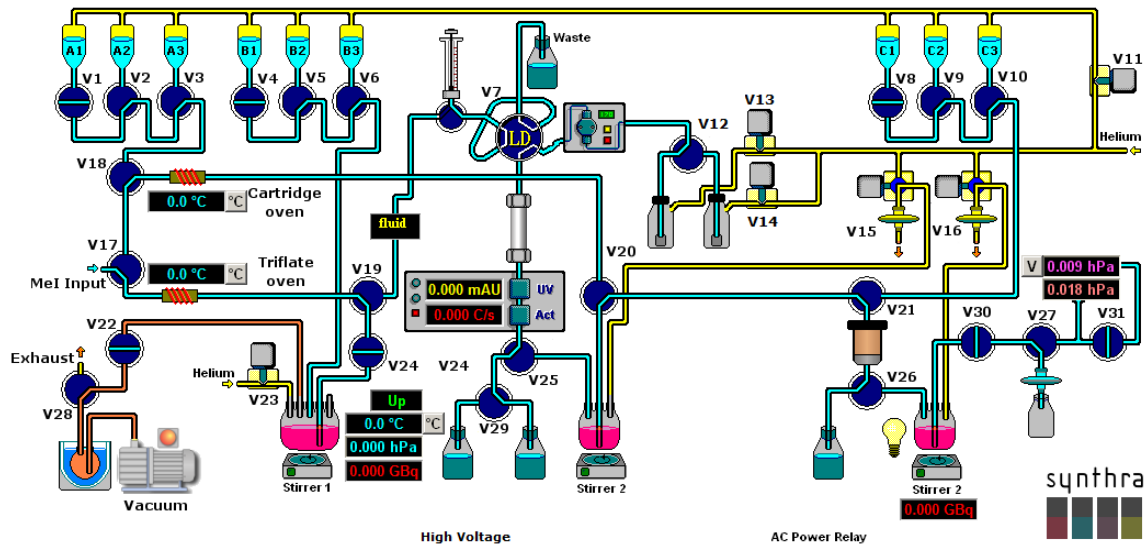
A1 A2 A3 B1 B2 B3 Waste C1 C2 C3
V1 V2 V3 V4 V5 V6 V7 V8 V9 V10 V11
LD
V12 V13 Helium
V18
0.0 °C °C Cartridge oven
fluid
V14 V15 V16
V17
MeI Input
0.0 °C °C Triflate oven
V19
V20
0.000 mAU UV
0.000 C/s Act
V 0.009 hPa
0.018 hPa
V21
V22
Exhaust
V28
V24
V24
V25
V30 V27 V31
Helium
V23
Up
0.0 °C °C
0.000 hPa
0.000 GBq
V29
V26
Stirrer 1
Stirrer 2
Stirrer 2
Vacuum
0.000 GBq
synthra
High Voltage
AC Power Relay